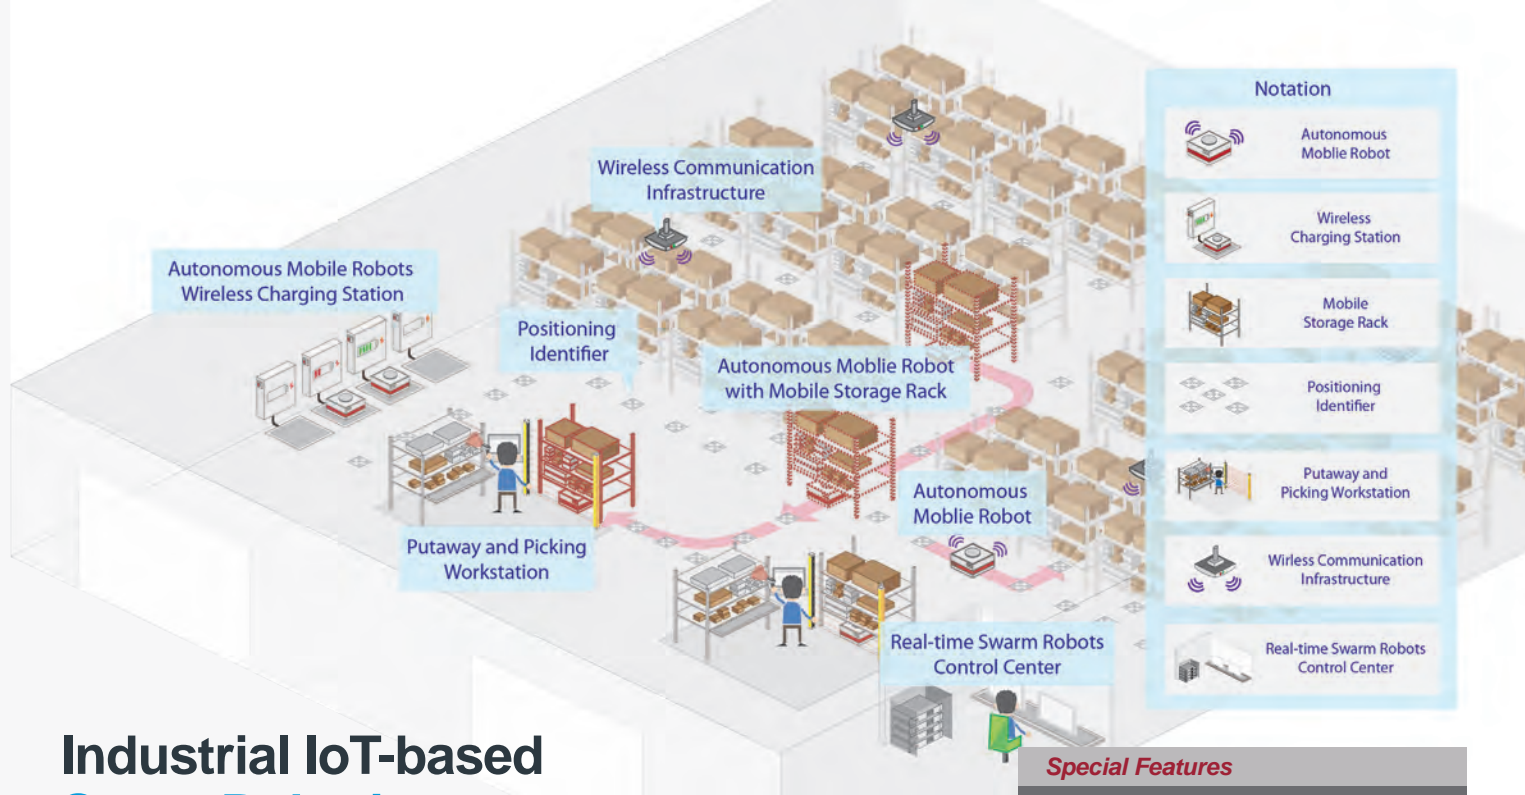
Wireless Communication Infrastructure

Autonomous Mobile Robots Wireless Charging Station

Positioning Identifier

Autonomous Moblie Robot with Mobile Storage Rack

Autonomous Moblie Robot

Putaway and Picking Workstation

Real-time Swarm Robots Control Center

Notation

Autonomous Moblie Robot

Wireless Charging Station

Mobile Storage Rack

Positioning Identifier

Putaway and Picking Workstation

Wirless Communication Infrastructure

Real-time Swarm Robots Control Center

Industrial IoT-based

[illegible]

Special Features